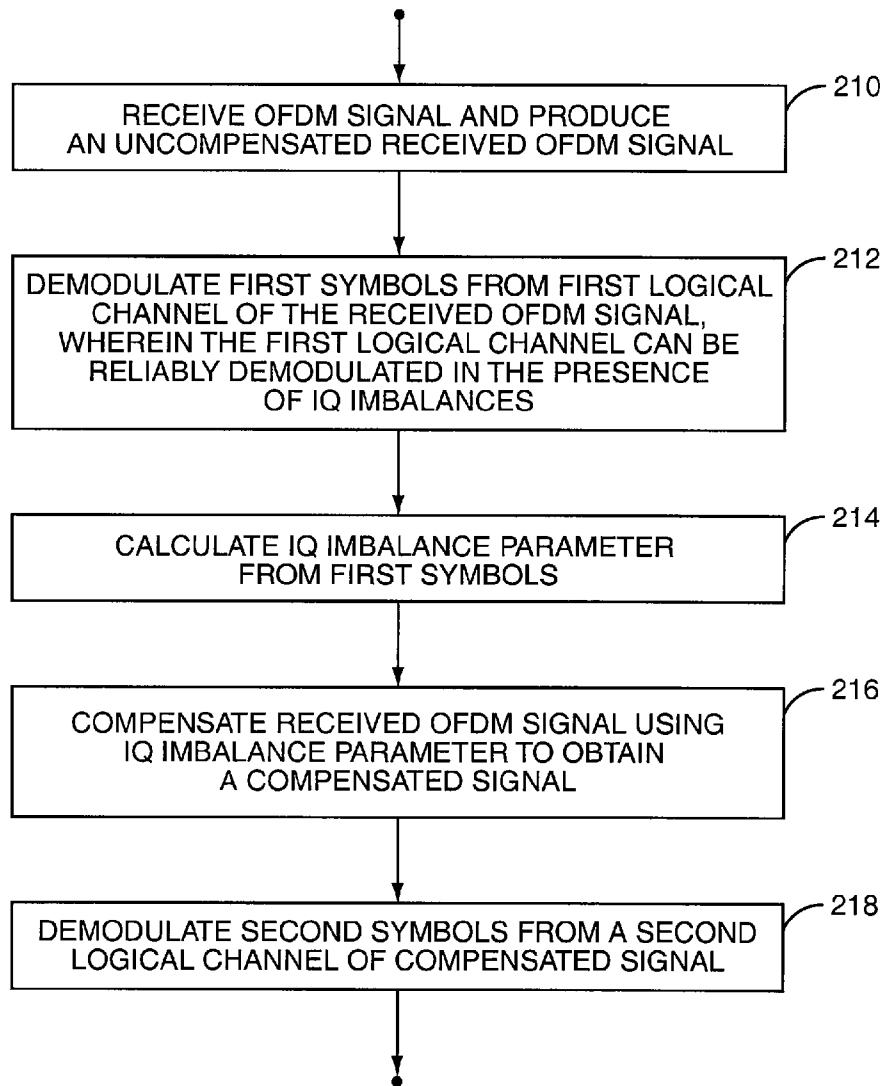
210
RECEIVE OFDM SIGNAL AND PRODUCE AN UNCOMPENSATED RECEIVED OFDM SIGNAL

212
DEMODULATE FIRST SYMBOLS FROM FIRST LOGICAL CHANNEL OF THE RECEIVED OFDM SIGNAL, WHEREIN THE FIRST LOGICAL CHANNEL CAN BE RELIABLY DEMODULATED IN THE PRESENCE OF IQ IMBALANCES

214
CALCULATE IQ IMBALANCE PARAMETER FROM FIRST SYMBOLS

216
COMPENSATE RECEIVED OFDM SIGNAL USING IQ IMBALANCE PARAMETER TO OBTAIN A COMPENSATED SIGNAL

218
DEMODULATE SECOND SYMBOLS FROM A SECOND LOGICAL CHANNEL OF COMPENSATED SIGNAL